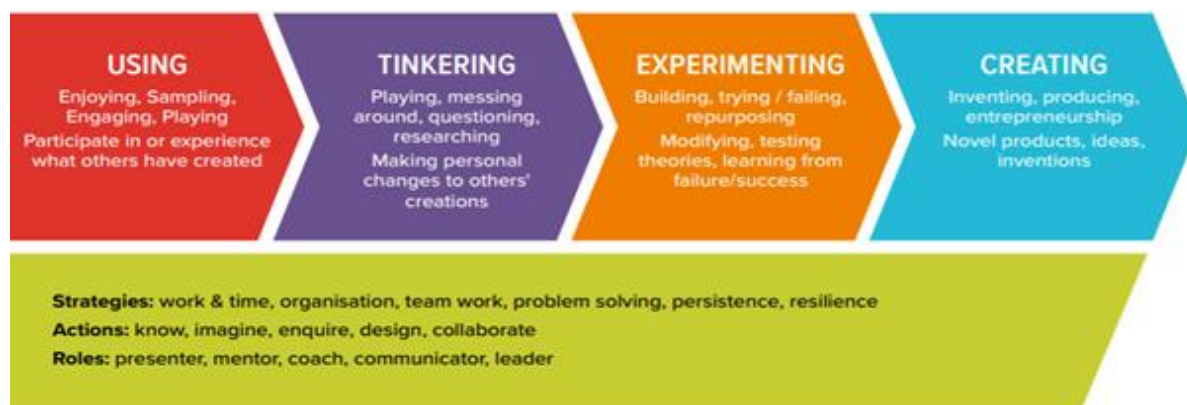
USING
Enjoying, Sampling, Engaging, Playing
Participate in or experience what others have created

TINKERING
Playing, messing around, questioning, researching
Making personal changes to others' creations

EXPERIMENTING
Building, trying / failing, repurposing
Modifying, testing theories, learning from failure/success

CREATING
Inventing, producing, entrepreneurship
Novel products, ideas, inventions

Strategies: work & time, organisation, team work, problem solving, persistence, resilience
Actions: know, imagine, enquire, design, collaborate
Roles: presenter, mentor, coach, communicator, leader